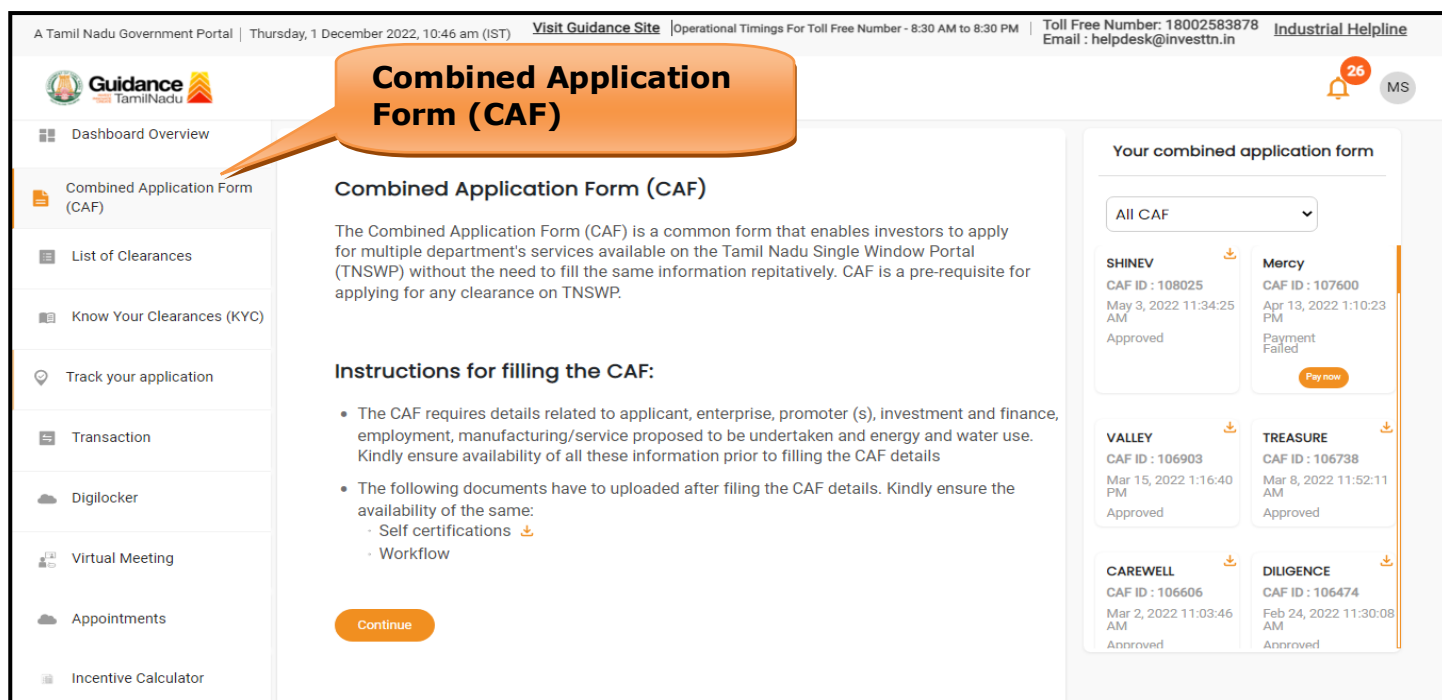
A Tamil Nadu Government Portal | Thursday, 1 December 2022, 10:46 am (IST) Visit Guidance Site | Operational Timings For Toll Free Number - 8:30 AM to 8:30 PM | Toll Free Number: 18002583878 Email : helpdesk@investtn.in Industrial Helpline

Guidance TamilNadu

Combined Application Form (CAF)

26 MS

Dashboard Overview

Combined Application Form (CAF)

List of Clearances

Know Your Clearances (KYC)

Track your application

Transaction

Digilocker

Virtual Meeting

Appointments

Incentive Calculator

Combined Application Form (CAF)

The Combined Application Form (CAF) is a common form that enables investors to apply for multiple department's services available on the Tamil Nadu Single Window Portal (TNSWP) without the need to fill the same information repitatively. CAF is a pre-requisite for applying for any clearance on TNSWP.

Instructions for filling the CAF:

• The CAF requires details related to applicant, enterprise, promoter (s), investment and finance, employment, manufacturing/service proposed to be undertaken and energy and water use. Kindly ensure availability of all these information prior to filling the CAF details

• The following documents have to uploaded after filing the CAF details. Kindly ensure the availability of the same:
· Self certifications
· Workflow

Continue

Your combined application form

All CAF

SHINEV
CAF ID : 108025
May 3, 2022 11:34:25 AM
Approved

Mercy
CAF ID : 107600
Apr 13, 2022 1:10:23 PM
Payment Failed
Pay now

VALLEY
CAF ID : 106903
Mar 15, 2022 1:16:40 PM
Approved

TREASURE
CAF ID : 106738
Mar 8, 2022 11:52:11 AM
Approved

CAREWELL
CAF ID : 106606
Mar 2, 2022 11:03:46 AM
Approved

DILIGENCE
CAF ID : 106474
Feb 24, 2022 11:30:08 AM
Approved